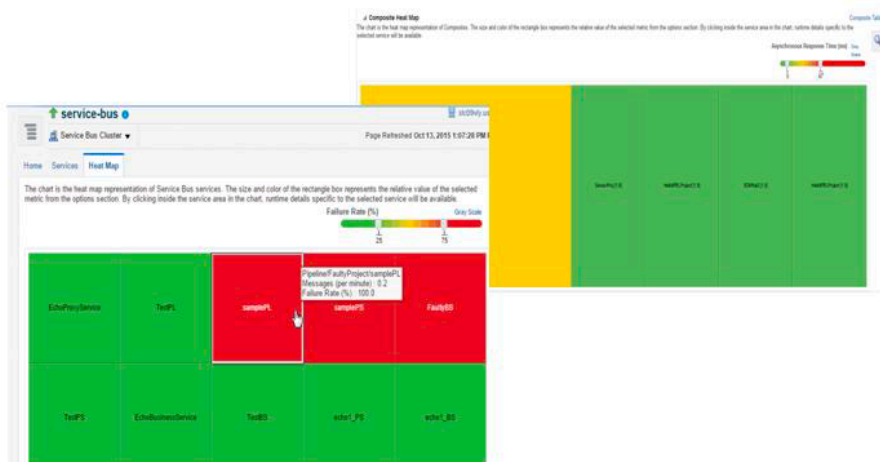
Composite Heat Map

Composite Tab

The chart is the heat map representation of Composites. The size and color of the rectangle box represents the relative value of the selected metric from the options section. By clicking inside the service area in the chart, runtime details specific to the selected service will be available.

Asynchronous Response Time (ms)

Gray Scale

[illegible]

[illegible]

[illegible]

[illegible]

service-bus

soc@fully.com

Service Bus Cluster

Page Refreshed Oct 13, 2015 1:07:20 PM

Home Services Heat Map

The chart is the heat map representation of Service Bus services. The size and color of the rectangle box represents the relative value of the selected metric from the options section. By clicking inside the service area in the chart, runtime details specific to the selected service will be available.

Failure Rate (%)

Gray Scale

25

75

EchoProxyService

TestPL

samplePL

Pipeline/FaultyProject/samplePL
Messages (per minute): 0.2
Failure Rate (%): 100.0

samplePS

FaultyBS

TestPS

EchoBusinessService

TestBS

echo1_PS

echo1_BS